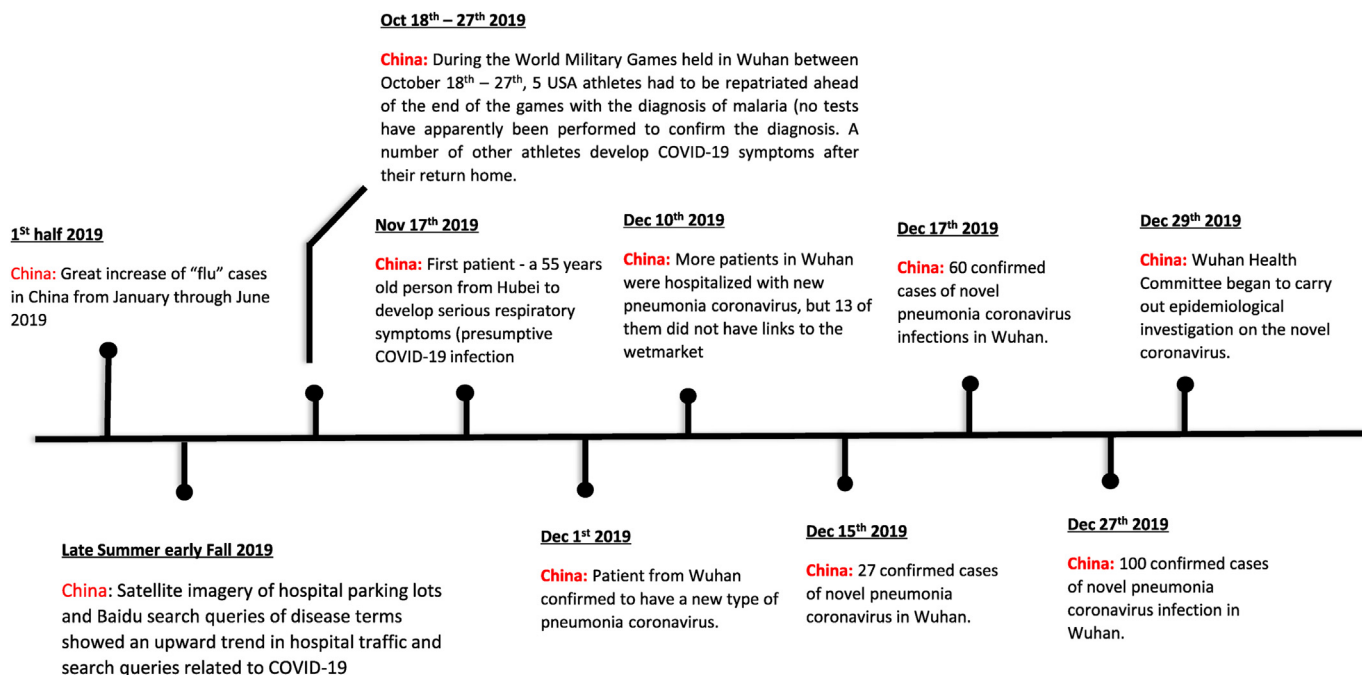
Oct 18$^{th}$ – 27$^{th}$ 2019

China: During the World Military Games held in Wuhan between October 18$^{th}$ – 27$^{th}$, 5 USA athletes had to be repatriated ahead of the end of the games with the diagnosis of malaria (no tests have apparently been performed to confirm the diagnosis. A number of other athletes develop COVID-19 symptoms after their return home.

1$^{St}$ half 2019

China: Great increase of "flu" cases in China from January through June 2019

Nov 17$^{th}$ 2019

China: First patient - a 55 years old person from Hubei to develop serious respiratory symptoms (presumptive COVID-19 infection

Dec 10$^{th}$ 2019

China: More patients in Wuhan were hospitalized with new pneumonia coronavirus, but 13 of them did not have links to the wetmarket

Dec 17$^{th}$ 2019

China: 60 confirmed cases of novel pneumonia coronavirus infections in Wuhan.

Dec 29$^{th}$ 2019

China: Wuhan Health Committee began to carry out epidemiological investigation on the novel coronavirus.

Late Summer early Fall 2019

China: Satellite imagery of hospital parking lots and Baidu search queries of disease terms showed an upward trend in hospital traffic and search queries related to COVID-19

Dec 1$^{st}$ 2019

China: Patient from Wuhan confirmed to have a new type of pneumonia coronavirus.

Dec 15$^{th}$ 2019

China: 27 confirmed cases of novel pneumonia coronavirus in Wuhan.

Dec 27$^{th}$ 2019

China: 100 confirmed cases of novel pneumonia coronavirus infection in Wuhan.